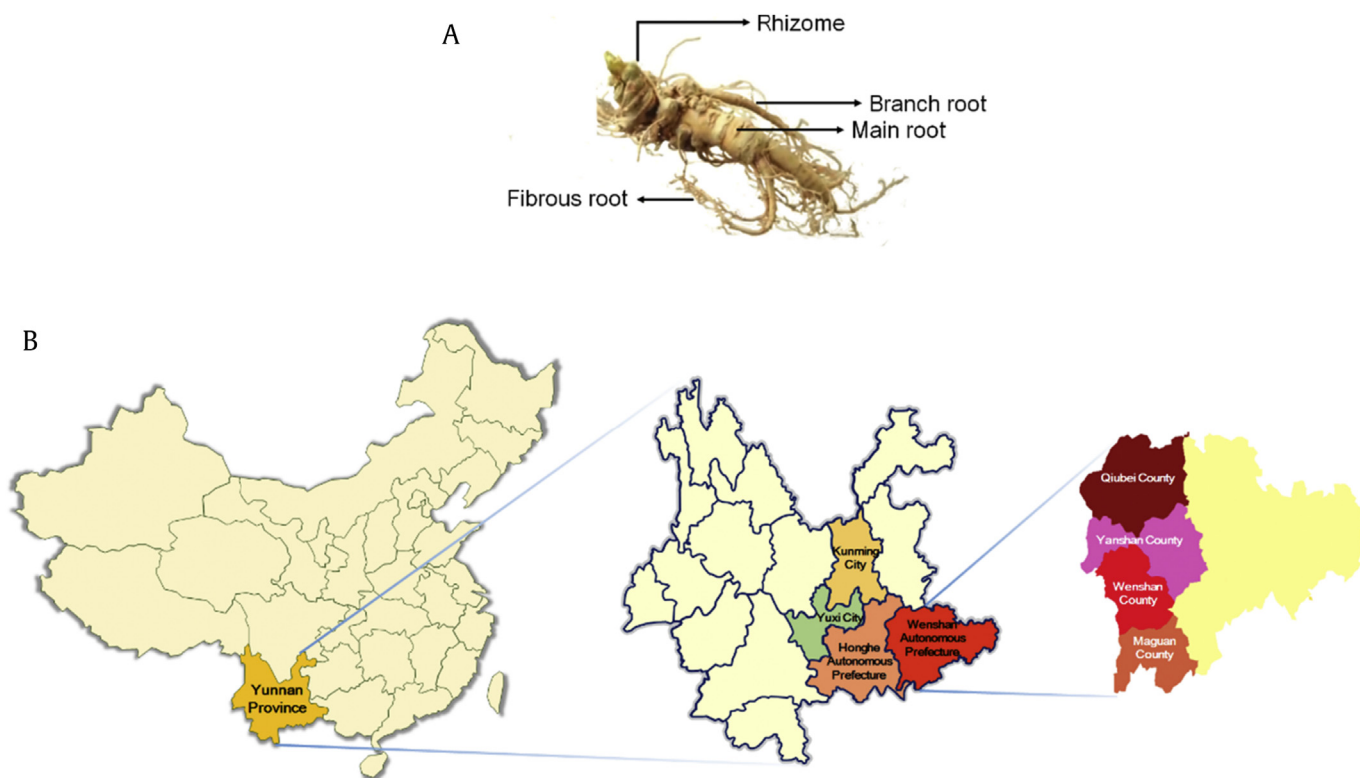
A

Rhizome

Branch root

Main root

Fibrous root

B

Yunnan Province

Kunming City

Yuxi City

Honghe Autonomous Prefecture

Wenshan Autonomous Prefecture

Qiubei County

Yanshan County

Wenshan County

Maguan County